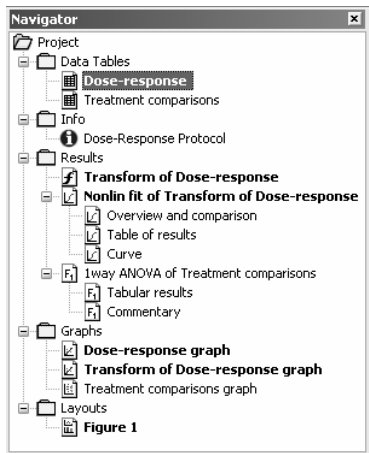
Navigator

Project
Data Tables
**Dose-response**
Treatment comparisons
Info
Dose-Response Protocol
Results
**Transform of Dose-response**
**Nonlin fit of Transform of Dose-response**
Overview and comparison
Table of results
Curve
1way ANOVA of Treatment comparisons
Tabular results
Commentary
Graphs
**Dose-response graph**
**Transform of Dose-response graph**
Treatment comparisons graph
Layouts
**Figure 1**